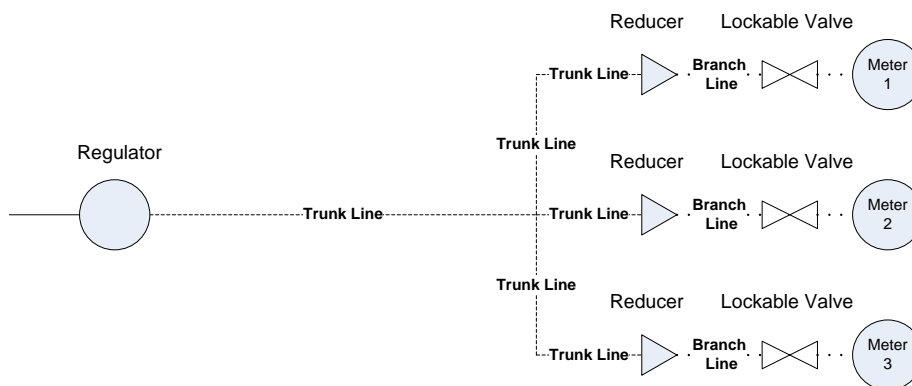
Reducer Lockable Valve

Trunk Line
Branch Line
Meter 1

Trunk Line

Regulator

Reducer Lockable Valve

Trunk Line
Trunk Line
Branch Line
Meter 2

Trunk Line

Reducer Lockable Valve

Trunk Line
Branch Line
Meter 3